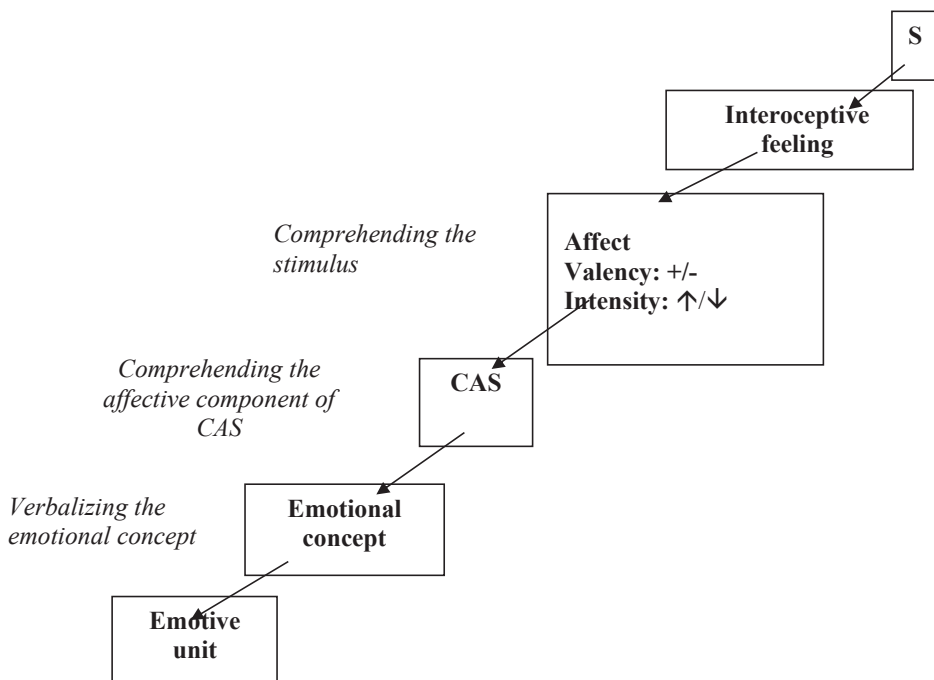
S

Interoceptive feeling

Comprehending the stimulus

Affect
Valency: +/-
Intensity: ↑/↓

Comprehending the affective component of CAS

CAS

Verbalizing the emotional concept

Emotional concept

Emotive unit